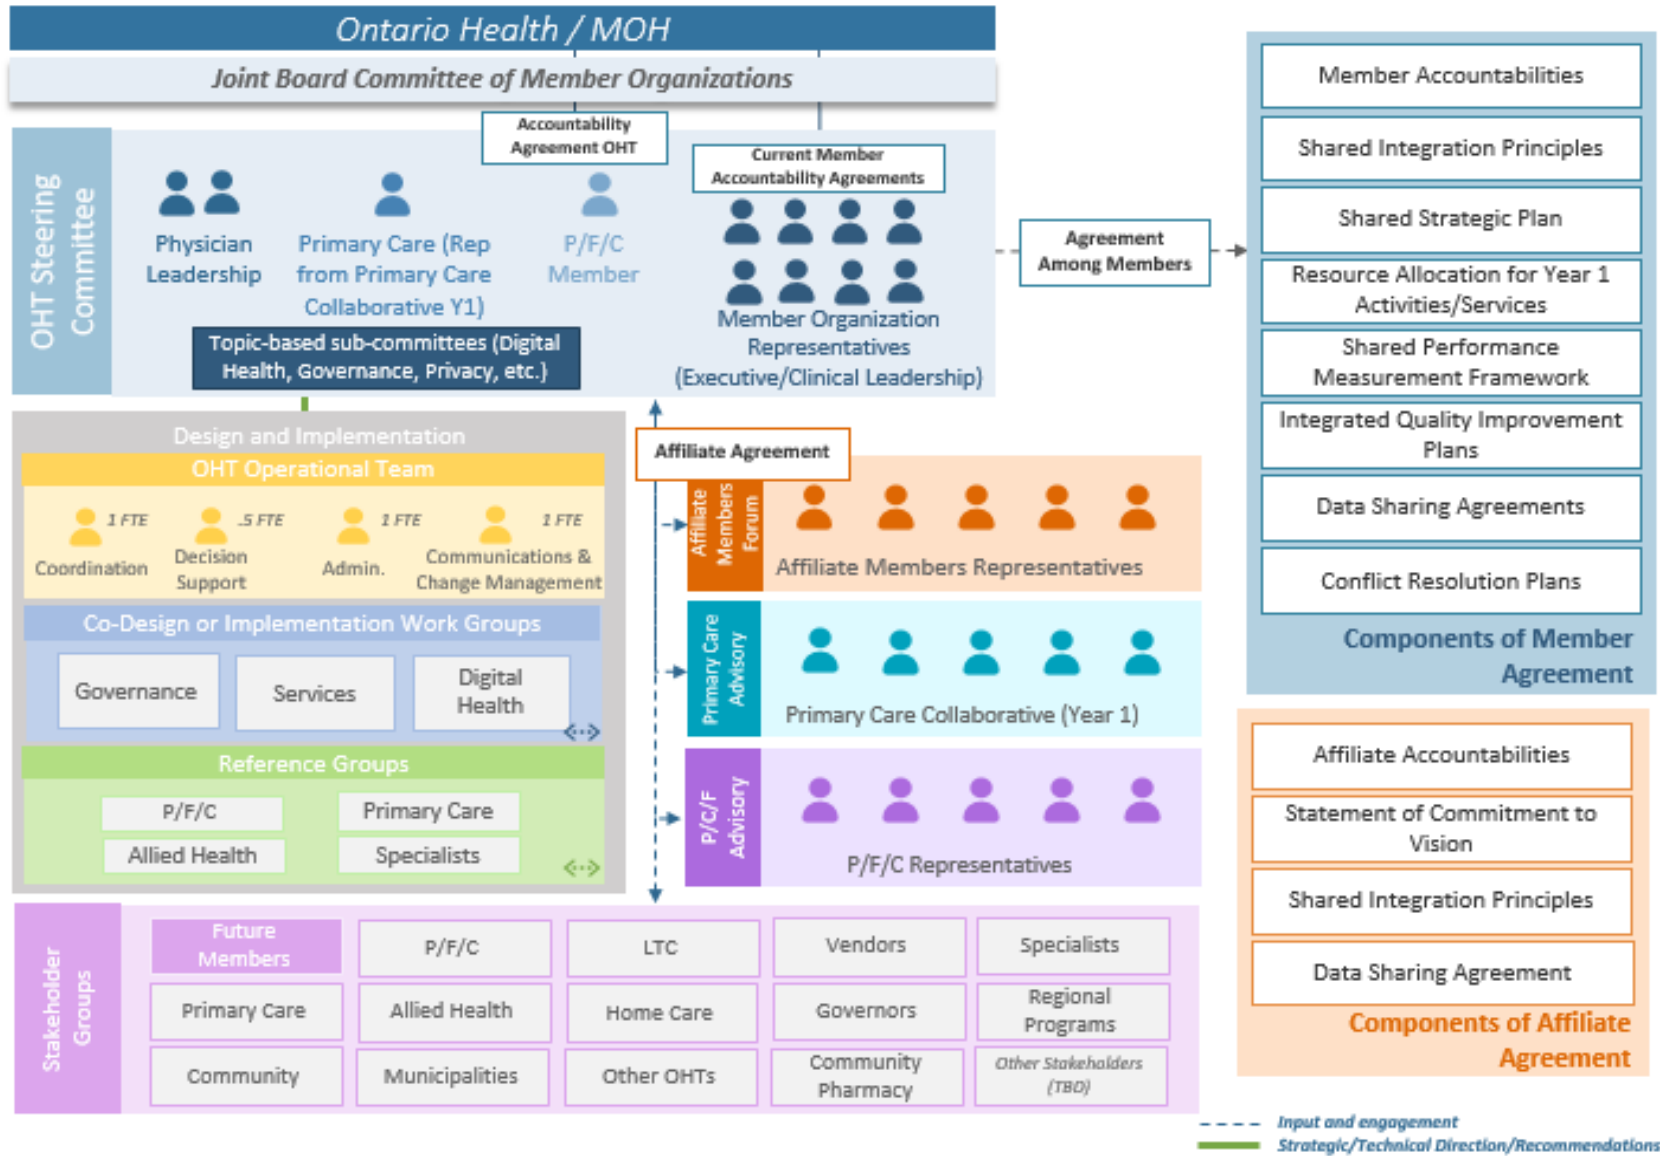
Ontario Health / MOH

Joint Board Committee of Member Organizations

Accountability Agreement OHT

Current Member Accountability Agreements

OHT Steering Committee

Physician Leadership

Primary Care (Rep from Primary Care Collaborative Y1)

P/F/C Member

Member Organization Representatives (Executive/Clinical Leadership)

Topic-based sub-committees (Digital Health, Governance, Privacy, etc.)

Agreement Among Members

Member Accountabilities

Shared Integration Principles

Shared Strategic Plan

Resource Allocation for Year 1 Activities/Services

Shared Performance Measurement Framework

Integrated Quality Improvement Plans

Data Sharing Agreements

Conflict Resolution Plans

Components of Member Agreement

Design and Implementation

OHT Operational Team

1 FTE Coordination

.5 FTE Decision Support

1 FTE Admin.

1 FTE Communications & Change Management

Co-Design or Implementation Work Groups

Governance

Services

Digital Health

Reference Groups

P/F/C

Primary Care

Allied Health

Specialists

Affiliate Agreement

Affiliate Members Forum

Affiliate Members Representatives

Primary Care Advisory

Primary Care Collaborative (Year 1)

P/C/F Advisory

P/F/C Representatives

Affiliate Accountabilities

Statement of Commitment to Vision

Shared Integration Principles

Data Sharing Agreement

Components of Affiliate Agreement

Stakeholder Groups

| Future Members | P/F/C | LTC | Vendors | Specialists |
|---|---|---|---|---|
| Primary Care | Allied Health | Home Care | Governors | Regional Programs |
| Community | Municipalities | Other OHTs | Community Pharmacy | Other Stakeholders (TBD) |

Input and engagement

Strategic/Technical Direction/Recommendations